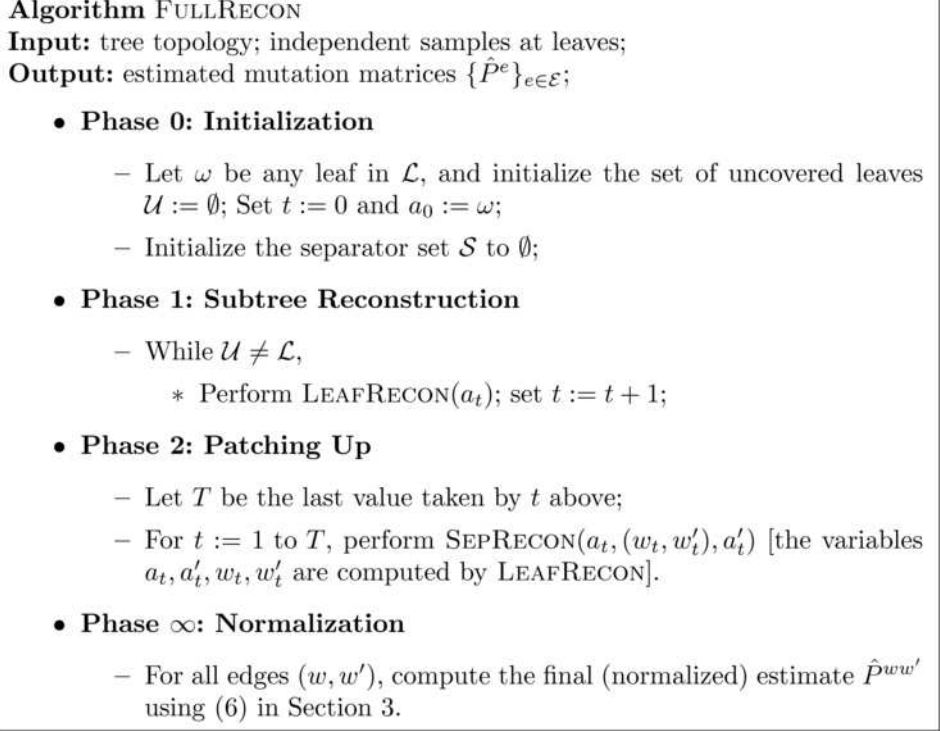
**Algorithm** FULLRECON
**Input:** tree topology; independent samples at leaves;
**Output:** estimated mutation matrices $\{\hat{P}^e\}_{e\in\mathcal{E}}$;

- **Phase 0: Initialization**
  - Let $\omega$ be any leaf in $\mathcal{L}$, and initialize the set of uncovered leaves $\mathcal{U} := \emptyset$; Set $t := 0$ and $a_0 := \omega$;
  - Initialize the separator set $\mathcal{S}$ to $\emptyset$;
- **Phase 1: Subtree Reconstruction**
  - While $\mathcal{U} \neq \mathcal{L}$,
    * Perform LEAFRECON$(a_t)$; set $t := t+1$;
- **Phase 2: Patching Up**
  - Let $T$ be the last value taken by $t$ above;
  - For $t := 1$ to $T$, perform SEPRECON$(a_t, (w_t, w_t'), a_t')$ [the variables $a_t, a_t', w_t, w_t'$ are computed by LEAFRECON].
- **Phase $\infty$: Normalization**
  - For all edges $(w, w')$, compute the final (normalized) estimate $\hat{P}^{ww'}$ using (6) in Section 3.